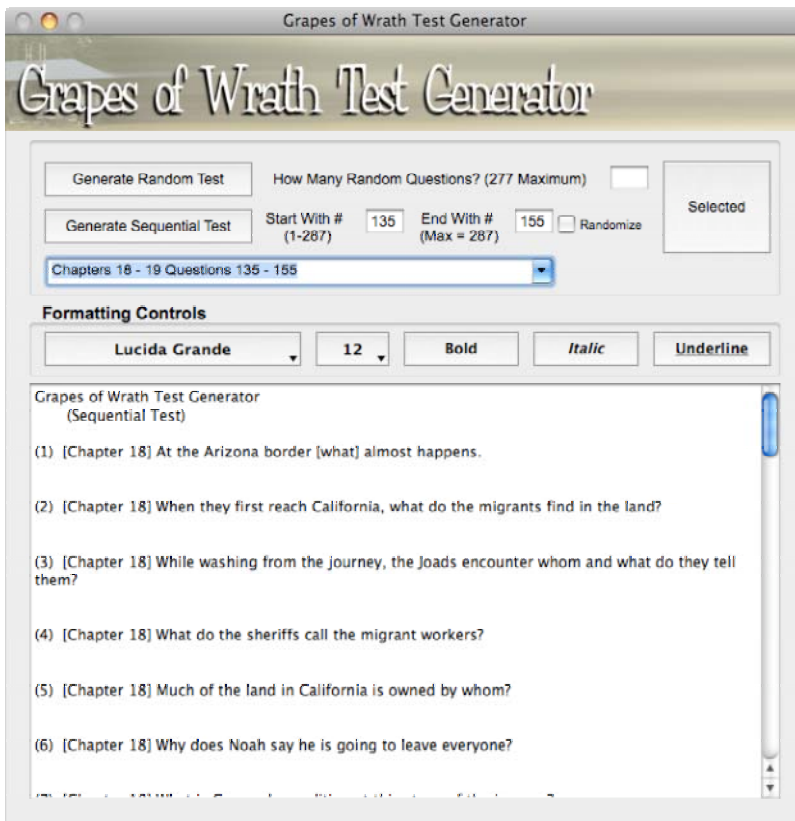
Grapes of Wrath Test Generator

Grapes of Wrath Test Generator

Generate Random Test

How Many Random Questions? (277 Maximum)

Selected

Generate Sequential Test

Start With # (1-287) 135

End With # (Max = 287) 155

Randomize

Chapters 18 - 19 Questions 135 - 155

Formatting Controls

Lucida Grande

12

Bold

Italic

Underline

Grapes of Wrath Test Generator
(Sequential Test)

(1) [Chapter 18] At the Arizona border [what] almost happens.

(2) [Chapter 18] When they first reach California, what do the migrants find in the land?

(3) [Chapter 18] While washing from the journey, the Joads encounter whom and what do they tell them?

(4) [Chapter 18] What do the sheriffs call the migrant workers?

(5) [Chapter 18] Much of the land in California is owned by whom?

(6) [Chapter 18] Why does Noah say he is going to leave everyone?

(7) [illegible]